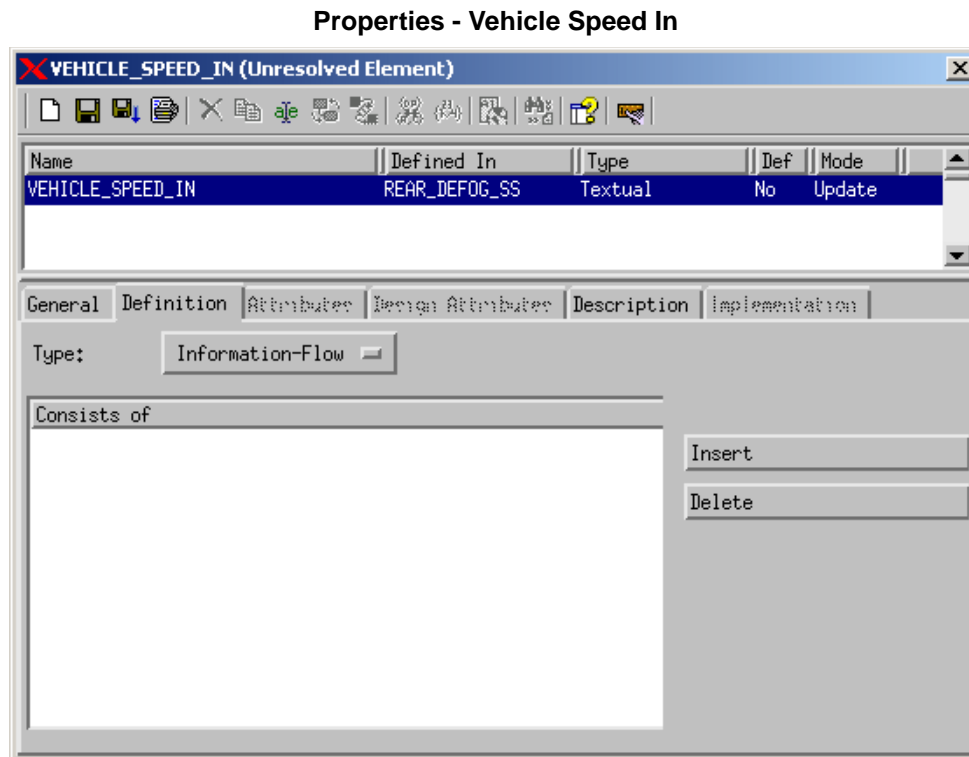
**Properties - Vehicle Speed In**

VEHICLE_SPEED_IN (Unresolved Element)

| Name | Defined In | Type | Def | Mode |
|---|---|---|---|---|
| VEHICLE_SPEED_IN | REAR_DEFOG_SS | Textual | No | Update |

General | Definition | Attributes | Design Attributes | Description | Implementation

Type: Information-Flow

Consists of

Insert

Delete